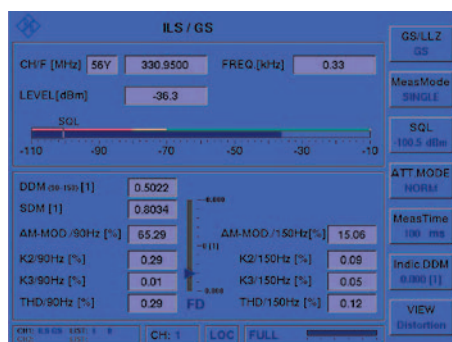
ILS / GS

CH/F [MHz] 56Y 330.9500 FREQ.[kHz] 0.33

LEVEL[dBm] -36.3

SQL

-110 -90 -70 -50 -30 -10

DDM (90-150) [1] 0.5022

SDM [1] 0.8034

AM-MOD./90Hz [%] 65.29

K2/90Hz [%] 0.29

K3/90Hz [%] 0.01

THD/90Hz [%] 0.29

AM-MOD./150Hz[%] 15.06

K2/150Hz [%] 0.09

K3/150Hz [%] 0.05

THD/150Hz [%] 0.12

FD

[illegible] CH: 1 LOC FULL

GS/LLZ
GS

MeasMode
SINGLE

SQL
-100.5 dBm

ATT MODE
NORM

MeasTime
100 ms

Indic.DDM
0.000 [1]

VIEW
Distortion